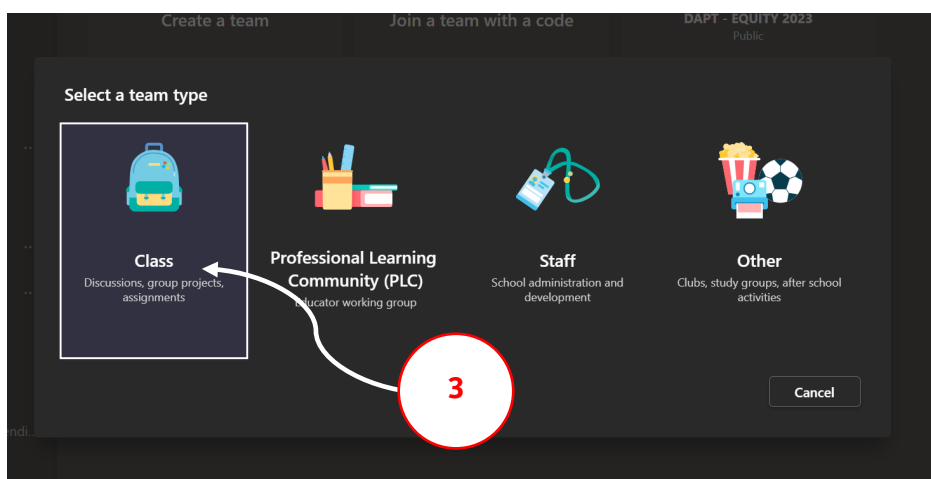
Create a team

Join a team with a code

DAPT - EQUITY 2023
Public

Select a team type

Class
Discussions, group projects, assignments

Professional Learning Community (PLC)
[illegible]ducator working group

Staff
School administration and development

Other
Clubs, study groups, after school activities

3

Cancel